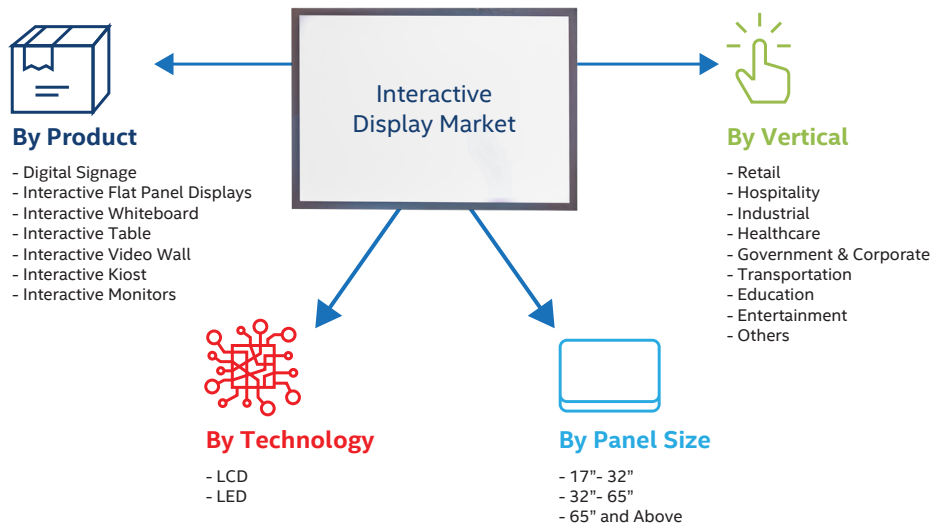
Interactive Display Market

By Product

- Digital Signage
- Interactive Flat Panel Displays
- Interactive Whiteboard
- Interactive Table
- Interactive Video Wall
- Interactive Kiost
- Interactive Monitors

By Vertical

- Retail
- Hospitality
- Industrial
- Healthcare
- Government & Corporate
- Transportation
- Education
- Entertainment
- Others

By Technology

- LCD
- LED

By Panel Size

- 17”- 32”
- 32”- 65”
- 65” and Above